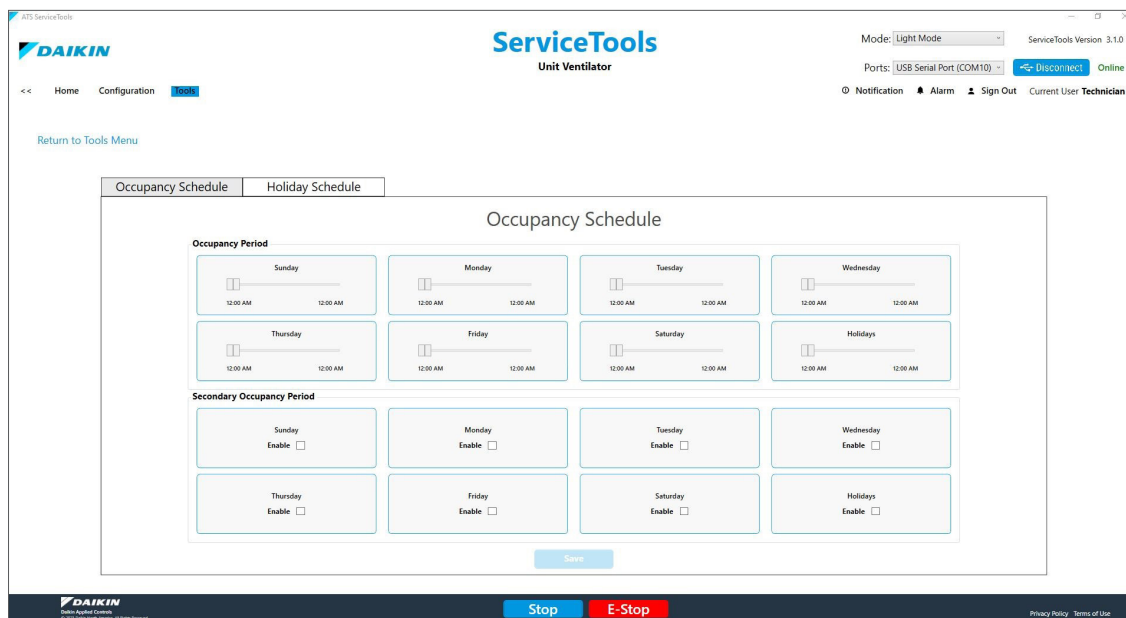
ATS ServiceTools

DAIKIN

ServiceTools
Unit Ventilator

Mode: Light Mode
ServiceTools Version 3.1.0
Ports: USB Serial Port (COM10)
Disconnect
Online

<< Home Configuration Tools

Notification Alarm Sign Out Current User Technician

Return to Tools Menu

Occupancy Schedule | Holiday Schedule

Occupancy Schedule

Occupancy Period

Sunday
12:00 AM 12:00 AM

Monday
12:00 AM 12:00 AM

Tuesday
12:00 AM 12:00 AM

Wednesday
12:00 AM 12:00 AM

Thursday
12:00 AM 12:00 AM

Friday
12:00 AM 12:00 AM

Saturday
12:00 AM 12:00 AM

Holidays
12:00 AM 12:00 AM

Secondary Occupancy Period

Sunday
Enable

Monday
Enable

Tuesday
Enable

Wednesday
Enable

Thursday
Enable

Friday
Enable

Saturday
Enable

Holidays
Enable

Save

DAIKIN
Daikin Applied Controls
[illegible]

Stop
E-Stop

Privacy Policy Terms of Use